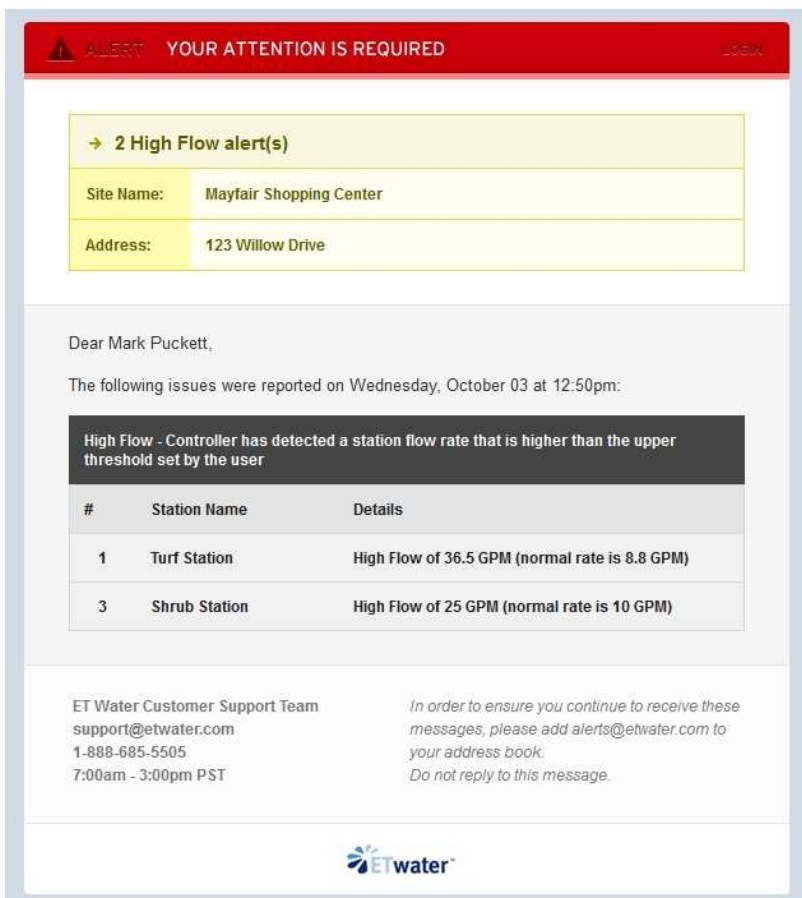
ALERT YOUR ATTENTION IS REQUIRED LOGIN

→ 2 High Flow alert(s)

| Site Name: | Mayfair Shopping Center |
|---|---|
| Address: | 123 Willow Drive |

Dear Mark Puckett,

The following issues were reported on Wednesday, October 03 at 12:50pm:

High Flow - Controller has detected a station flow rate that is higher than the upper threshold set by the user

| # | Station Name | Details |
|---|---|---|
| 1 | Turf Station | High Flow of 36.5 GPM (normal rate is 8.8 GPM) |
| 3 | Shrub Station | High Flow of 25 GPM (normal rate is 10 GPM) |

ET Water Customer Support Team
support@etwater.com
1-888-685-5505
7:00am - 3:00pm PST

In order to ensure you continue to receive these messages, please add alerts@etwater.com to your address book.
Do not reply to this message.

ETwater